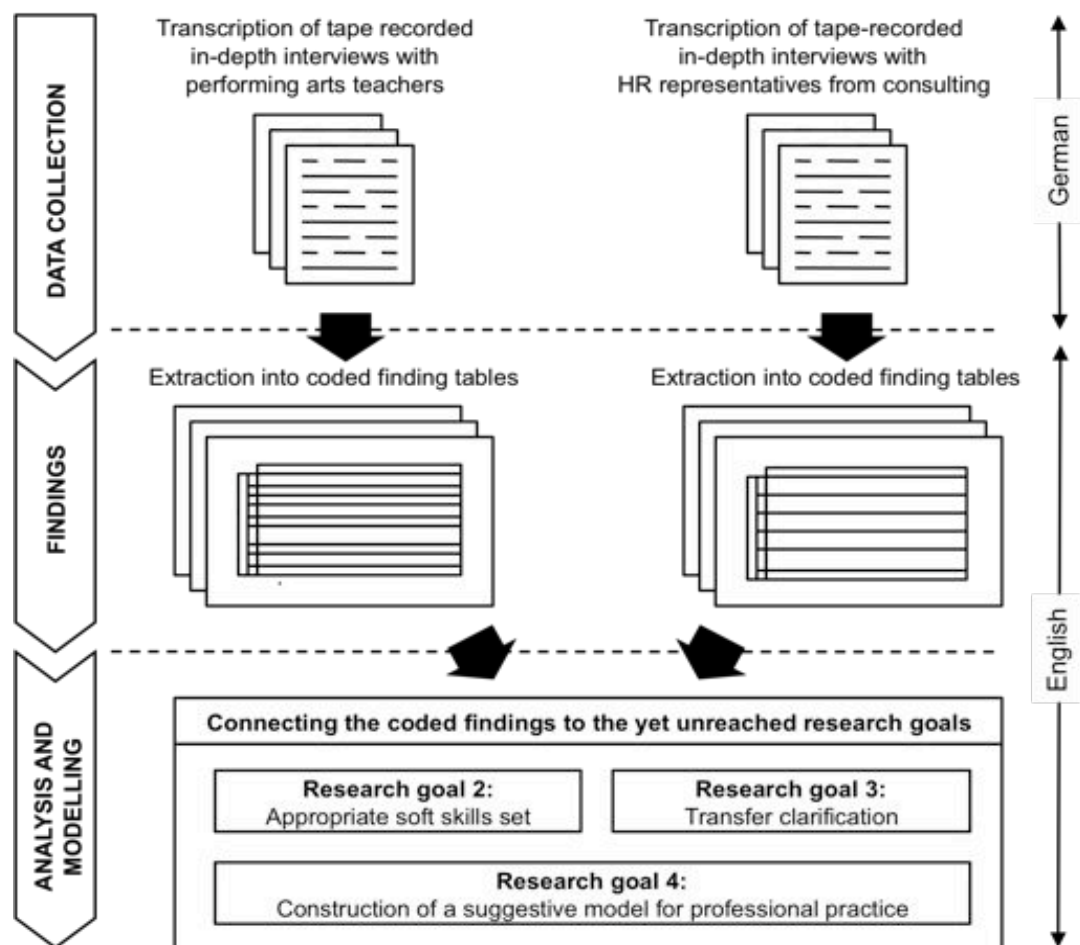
DATA COLLECTION

Transcription of tape recorded in-depth interviews with performing arts teachers

Transcription of tape-recorded in-depth interviews with HR representatives from consulting

German

FINDINGS

Extraction into coded finding tables

Extraction into coded finding tables

English

ANALYSIS AND MODELLING

Connecting the coded findings to the yet unreached research goals

Research goal 2:
Appropriate soft skills set

Research goal 3:
Transfer clarification

Research goal 4:
Construction of a suggestive model for professional practice